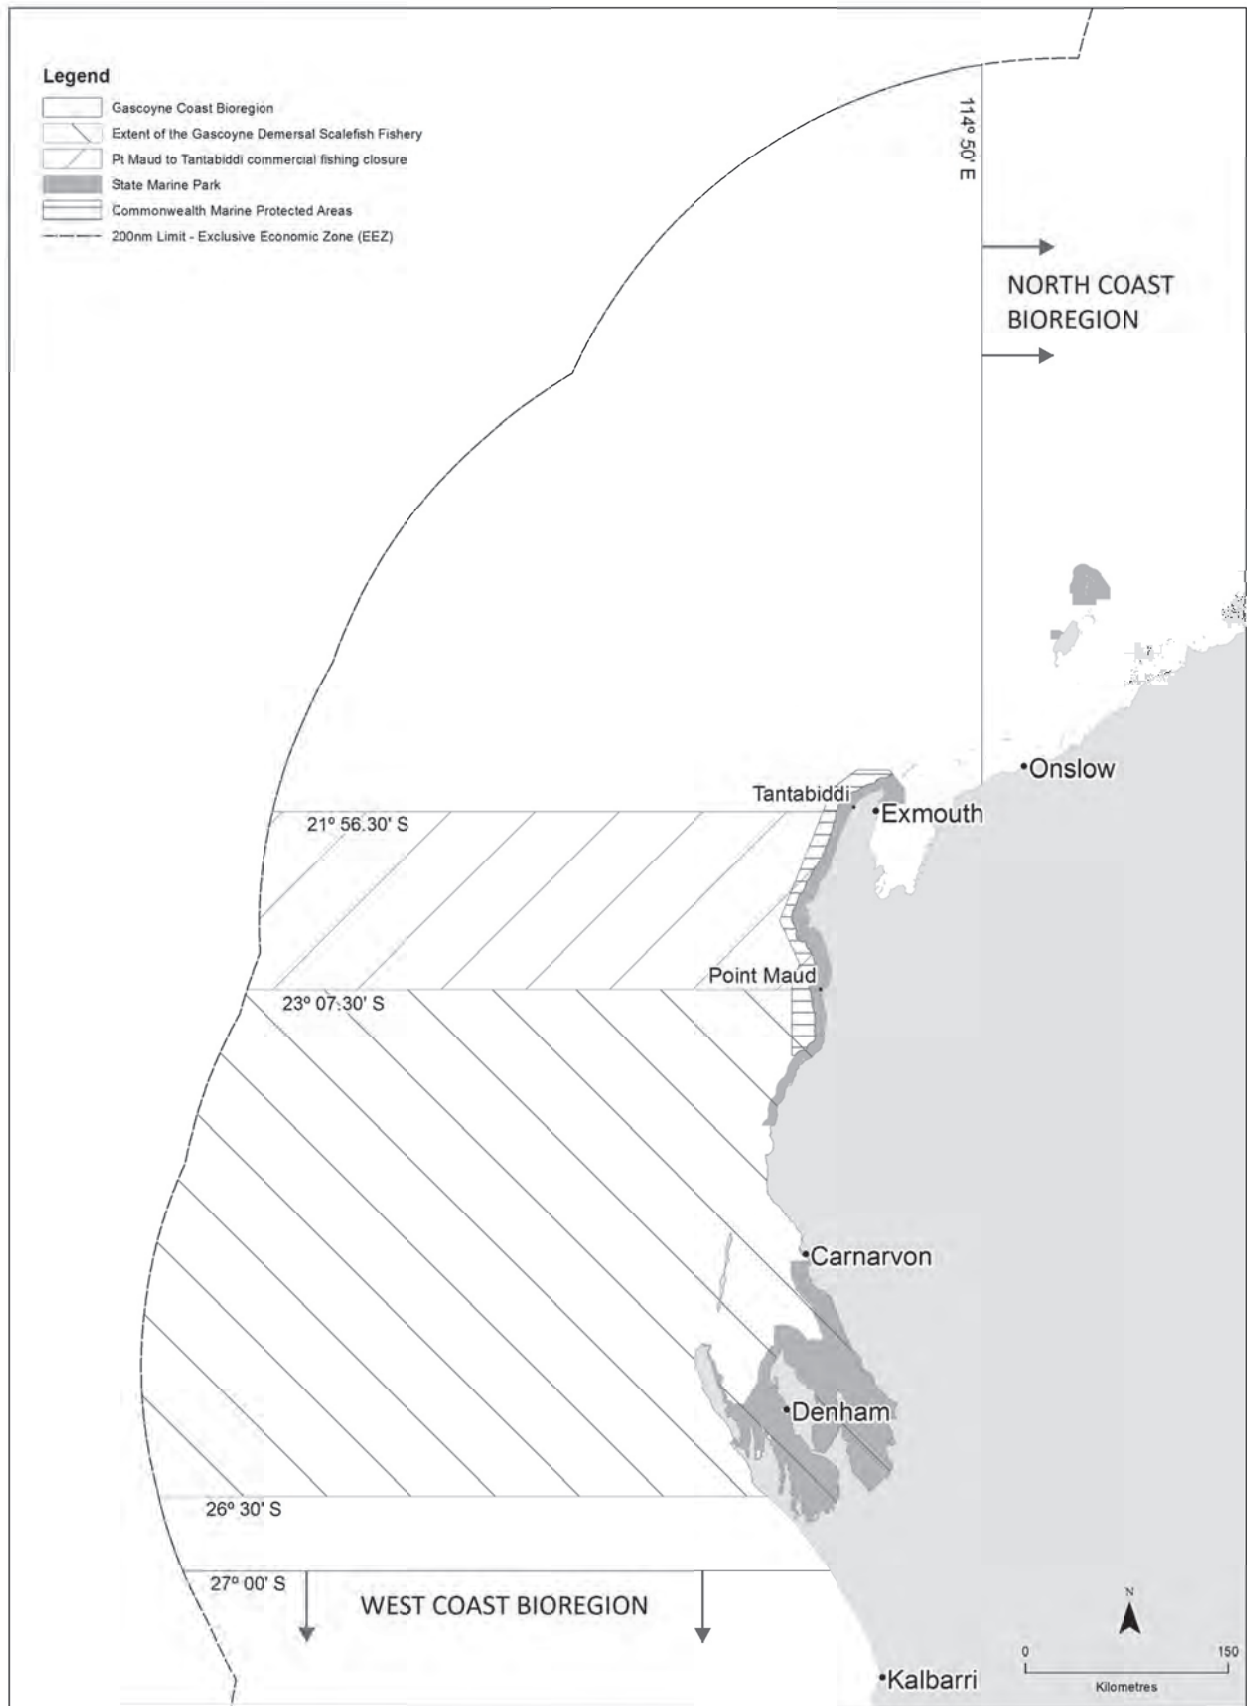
Legend
Gascoyne Coast Bioregion
Extent of the Gascoyne Demersal Scalefish Fishery
Pt Maud to Tantabiddi commercial fishing closure
State Marine Park
Commonwealth Marine Protected Areas
200nm Limit - Exclusive Economic Zone (EEZ)

114° 50' E

NORTH COAST BIOREGION

Onslow
Tantabiddi
Exmouth
21° 56.30' S
Point Maud
23° 07.30' S
Carnarvon
Denham
26° 30' S
27° 00' S
WEST COAST BIOREGION
N
0
150
Kilometres
Kalbarri